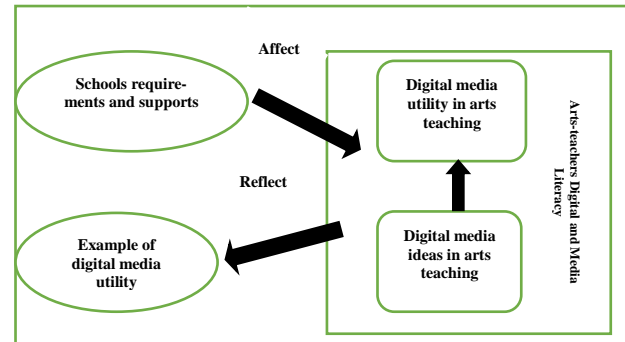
Affect

Schools requirements and supports

Digital media utility in arts teaching

Arts-teachers Digital and Media Literacy

Reflect

Example of digital media utility

Digital media ideas in arts teaching